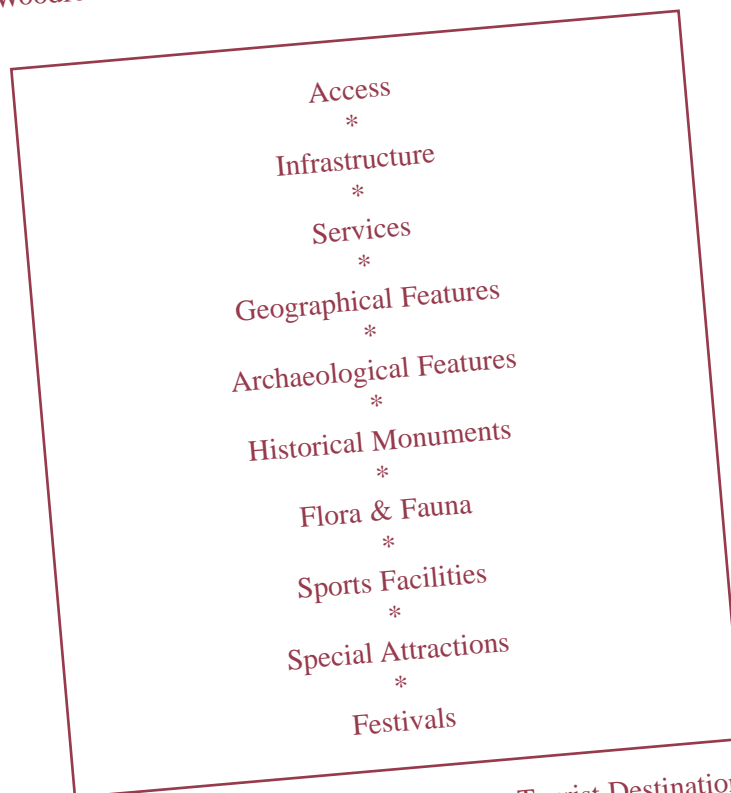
Woode

Access
*
Infrastructure
*
Services
*
Geographical Features
*
Archaeological Features
*
Historical Monuments
*
Flora & Fauna
*
Sports Facilities
*
Special Attractions
*
Festivals

Tourist Destination